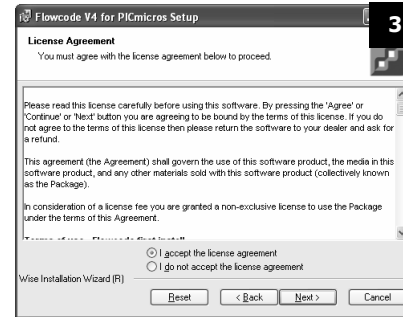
Flowcode V4 for PICmicros Setup

3

License Agreement
You must agree with the license agreement below to proceed.

Please read this license carefully before using this software. By pressing the 'Agree' or 'Continue' or 'Next' button you are agreeing to be bound by the terms of this license. If you do not agree to the terms of this license then please return the software to your dealer and ask for a refund.

This agreement (the Agreement) shall govern the use of this software product, the media in this software product, and any other materials sold with this software product (collectively known as the Package).

In consideration of a license fee you are granted a non-exclusive license to use the Package under the terms of this Agreement.

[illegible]

I accept the license agreement
I do not accept the license agreement

Wise Installation Wizard (R)

Reset
< Back
Next >
Cancel